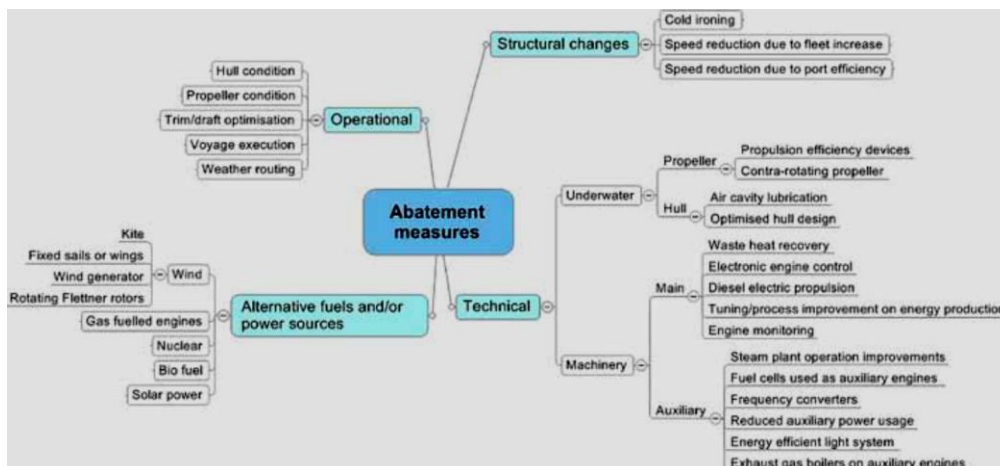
Abatement measures

Operational
Hull condition
Propeller condition
Trim/draft optimisation
Voyage execution
Weather routing

Structural changes
Cold ironing
Speed reduction due to fleet increase
Speed reduction due to port efficiency

Alternative fuels and/or power sources
Wind
Kite
Fixed sails or wings
Wind generator
Rotating Flettner rotors
Gas fuelled engines
Nuclear
Bio fuel
Solar power

Technical
Underwater
Propeller
Propulsion efficiency devices
Contra-rotating propeller
Hull
Air cavity lubrication
Optimised hull design
Machinery
Main
Waste heat recovery
Electronic engine control
Diesel electric propulsion
Tuning/process improvement on energy productio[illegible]
Engine monitoring
Auxiliary
Steam plant operation improvements
Fuel cells used as auxiliary engines
Frequency converters
Reduced auxiliary power usage
Energy efficient light system
Exhaust gas boilers on auxiliary engines